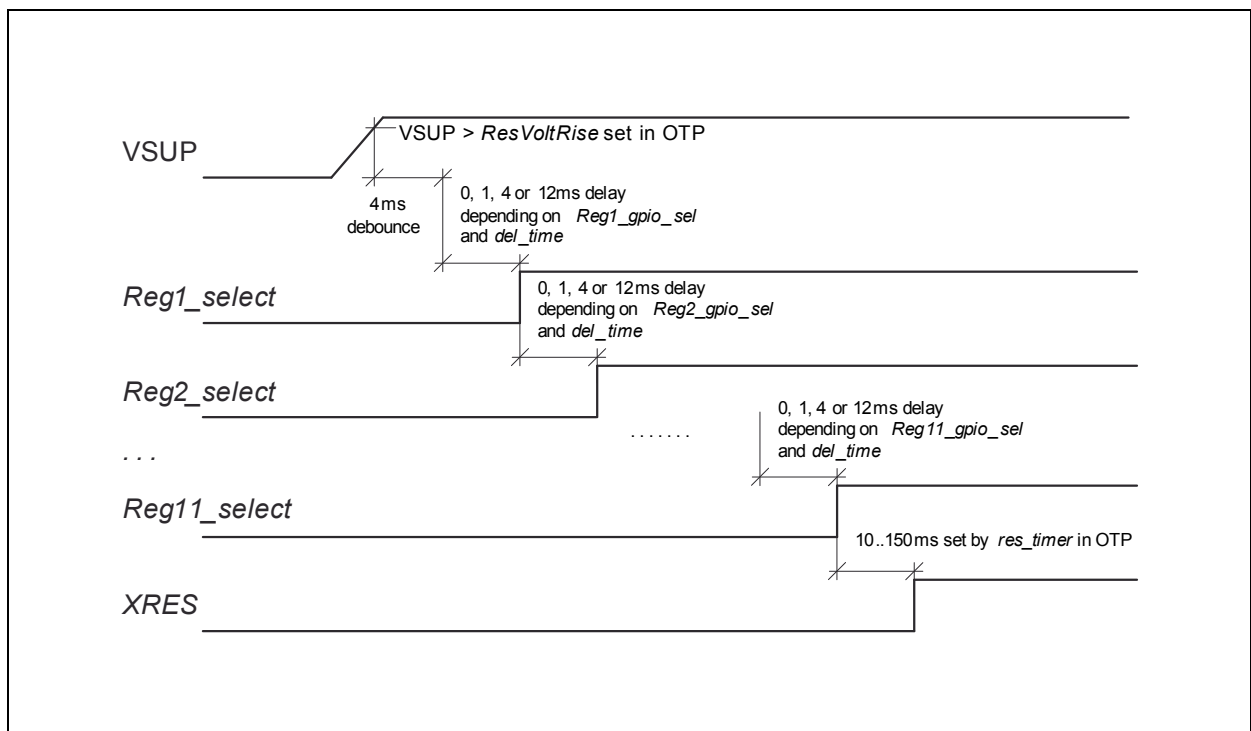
VSUP

VSUP > *ResVoltRise* set in OTP

4ms debounce

0, 1, 4 or 12ms delay depending on *Reg1_gpio_sel* and *del_time*

*Reg1_select*

0, 1, 4 or 12ms delay depending on *Reg2_gpio_sel* and *del_time*

*Reg2_select*

. . . . . . .

0, 1, 4 or 12ms delay depending on *Reg11_gpio_sel* and *del_time*

. . .

*Reg11_select*

10..150ms set by *res_timer* in OTP

*XRES*